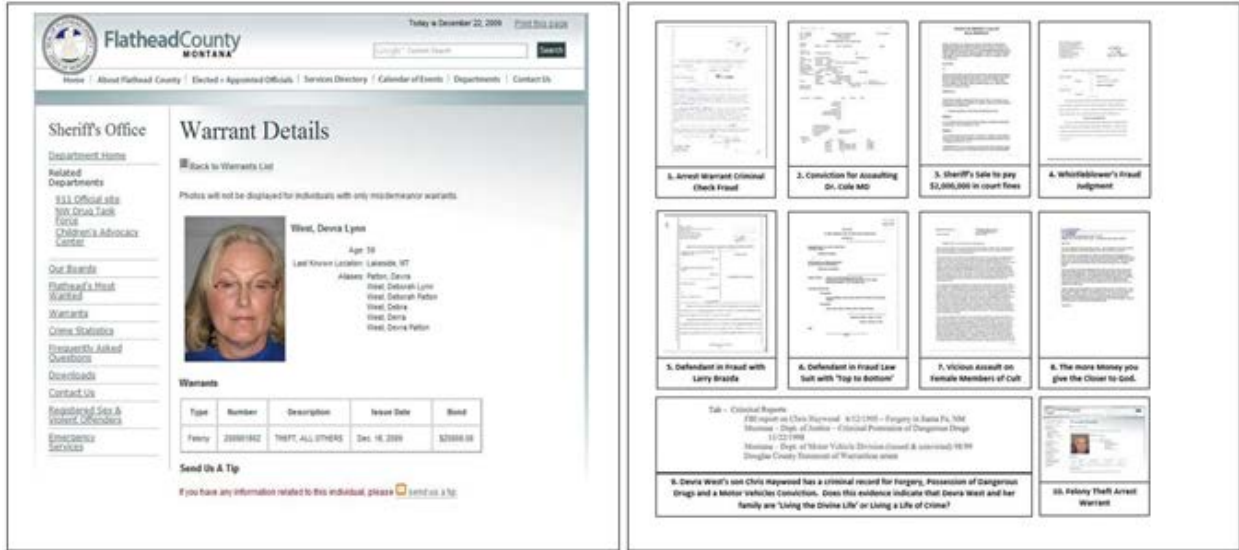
FlatheadCounty MONTANA

Today is December 22, 2009 Print this page

Google Custom Search Search

Home | About Flathead County | Elected + Appointed Officials | Services Directory | Calendar of Events | Departments | Contact Us

Sheriff's Office

Department Home

Related Departments

911 Official site
NW Drug Task Force
Children's Advocacy Center

Our Boards

Flathead's Most Wanted

Warrants

Crime Statistics

Frequently Asked Questions

Downloads

Contact Us

Registered Sex & Violent Offenders

Emergency Services

Warrant Details

Back to Warrants List

Photos will not be displayed for individuals with only misdemeanor warrants.

West, Devra Lynn

Age: 58

Last Known Location: Lakeside, MT

Aliases: Patton, Devra
West, Deborah Lynn
West, Deborah Patton
West, Debra
West, Derra
West, Devra Patton

Warrants

| Type | Number | Description | Issue Date | Bond |
|---|---|---|---|---|
| Felony | 200901862 | THEFT, ALL OTHERS | Dec. 16, 2009 | $25000.00 |

Send Us A Tip

If you have any information related to this individual, please send us a tip

1. Arrest Warrant Criminal Check Fraud

2. Conviction for Assaulting Dr. Cole MD

3. Sheriff's Sale to pay $2,000,000 in court fines

4. Whistleblower's Fraud Judgment

5. Defendant in Fraud with Larry Brazda

6. Defendant in Fraud Law Suit with "Top to Bottom"

7. Vicious Assault on Female Members of Cult

8. The more Money you give the Closer to God.

Tab - Criminal Reports
FBI report on Chris Haywood 4/12/1995 – Forgery in Santa Fe, NM
Montana – Dept. of Justice – Criminal Possession of Dangerous Drugs 11/22/1998
Montana – Dept. of Motor Vehicle Division (issued & convicted) 98/99
Douglas County Statement of Warrantless arrest

9. Devra West's son Chris Haywood has a criminal record for Forgery, Possession of Dangerous Drugs and a Motor Vehicles Conviction. Does this evidence indicate that Devra West and her family are 'Living the Divine Life' or Living a Life of Crime?

10. Felony Theft Arrest Warrant